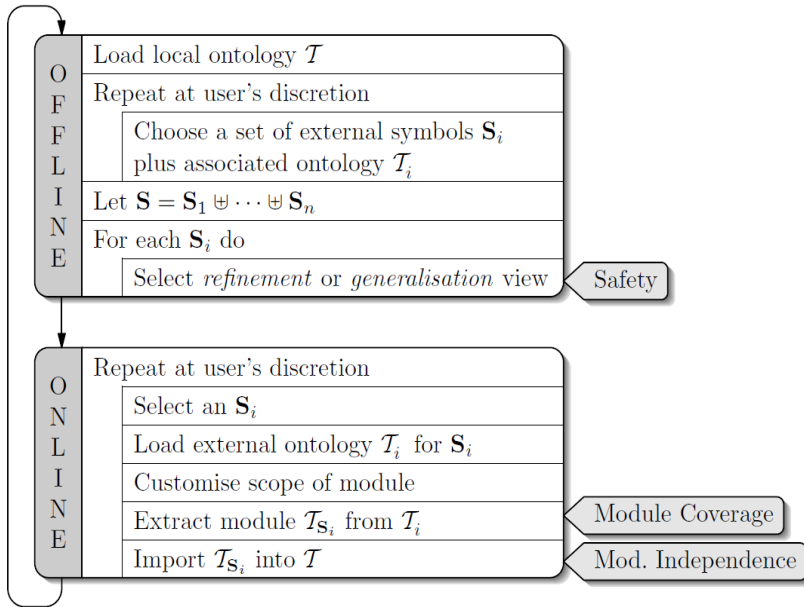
O F F L I N E

Load local ontology $\mathcal{T}$

Repeat at user's discretion

Choose a set of external symbols $\mathbf{S}_i$ plus associated ontology $\mathcal{T}_i$

Let $\mathbf{S} = \mathbf{S}_1 \uplus \cdots \uplus \mathbf{S}_n$

For each $\mathbf{S}_i$ do

Select *refinement* or *generalisation* view

Safety

O N L I N E

Repeat at user's discretion

Select an $\mathbf{S}_i$

Load external ontology $\mathcal{T}_i$ for $\mathbf{S}_i$

Customise scope of module

Extract module $\mathcal{T}_{\mathbf{S}_i}$ from $\mathcal{T}_i$

Module Coverage

Import $\mathcal{T}_{\mathbf{S}_i}$ into $\mathcal{T}$

Mod. Independence